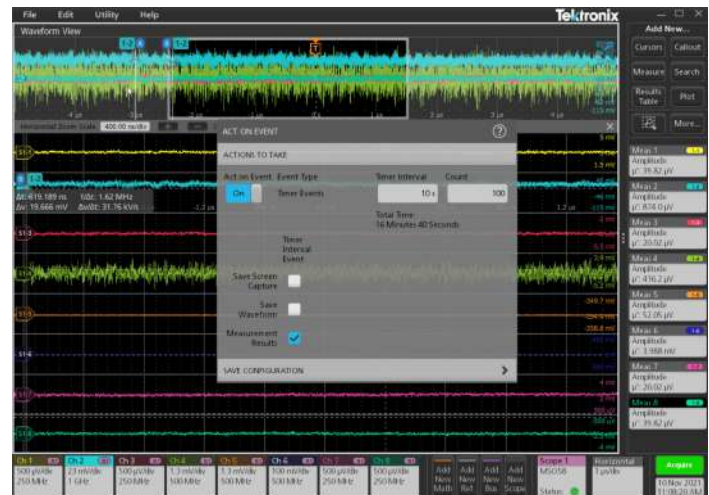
File Edit Utility Help

Tektronix

Waveform View

Add New...

Cursors Callout

Measure Search

Results Table Plot

More...

Horizontal Zoom Scale 400.00 ns/div

ACT ON EVENT

ACTIONS TO TAKE

Act on Event Event Type Timer Interval Count

On Timer Events 10 s 100

Total Time: 16 Minutes 40 Seconds

Timer Interval Event

Save Screen Capture

Save Waveform

Measurement Results

SAVE CONFIGURATION

Δt: 619.189 ns 1/Δt: 1.62 MHz
Δv: 19.666 mV Δv/Δt: 31.76 kV/s

Meas 1 Amplitude μ': 39.82 μV

Meas 2 Amplitude μ': 874.0 μV

Meas 3 Amplitude μ': 20.02 μV

Meas 4 Amplitude μ': 416.2 μV

Meas 5 Amplitude μ': 52.05 μV

Meas 6 Amplitude μ': 1.988 mV

Meas 7 Amplitude μ': 20.00 μV

Meas 8 Amplitude μ': 39.62 μV

Ch 1 500 μV/div 250 MHz
Ch 2 23 mV/div 1 GHz
Ch 3 500 μV/div 250 MHz
Ch 4 1.3 mV/div 500 MHz
Ch 5 1.3 mV/div 500 MHz
Ch 6 100 mV/div 500 MHz
Ch 7 500 μV/div 250 MHz
Ch 8 500 μV/div 250 MHz

Add New Math
Add New Ref
Add New Bus
Add New Scope

Scope 1 MSO58 Status

Horizontal 1 μs/div

Acquire

10 Nov 2021 11:08:20 AM